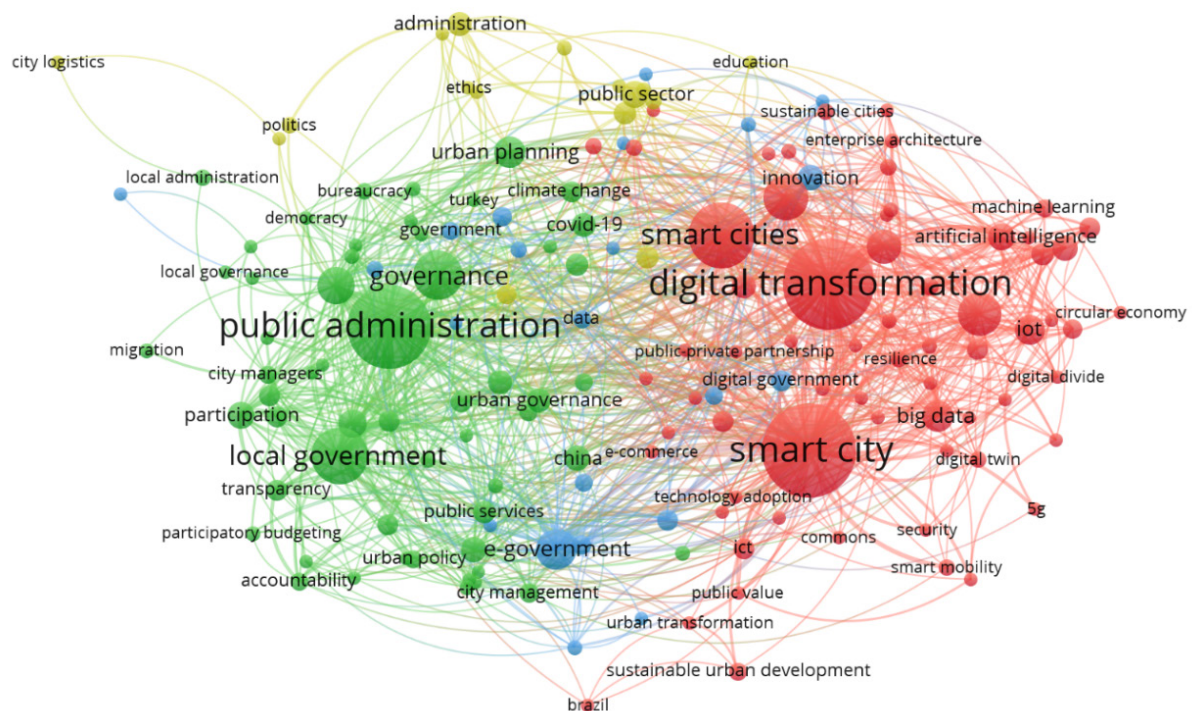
administration
city logistics
education
ethics
public sector
politics
sustainable cities
enterprise architecture
urban planning
local administration
innovation
bureaucracy
climate change
turkey
machine learning
democracy
covid-19
government
smart cities
artificial intelligence
local governance
governance
digital transformation
circular economy
public administration
data
iot
migration
public-private partnership
resilience
city managers
digital government
digital divide
participation
urban governance
big data
local government
china
e-commerce
smart city
digital twin
transparency
technology adoption
5g
public services
participatory budgeting
security
commons
e-government
ict
urban policy
smart mobility
accountability
city management
public value
urban transformation
sustainable urban development
brazil